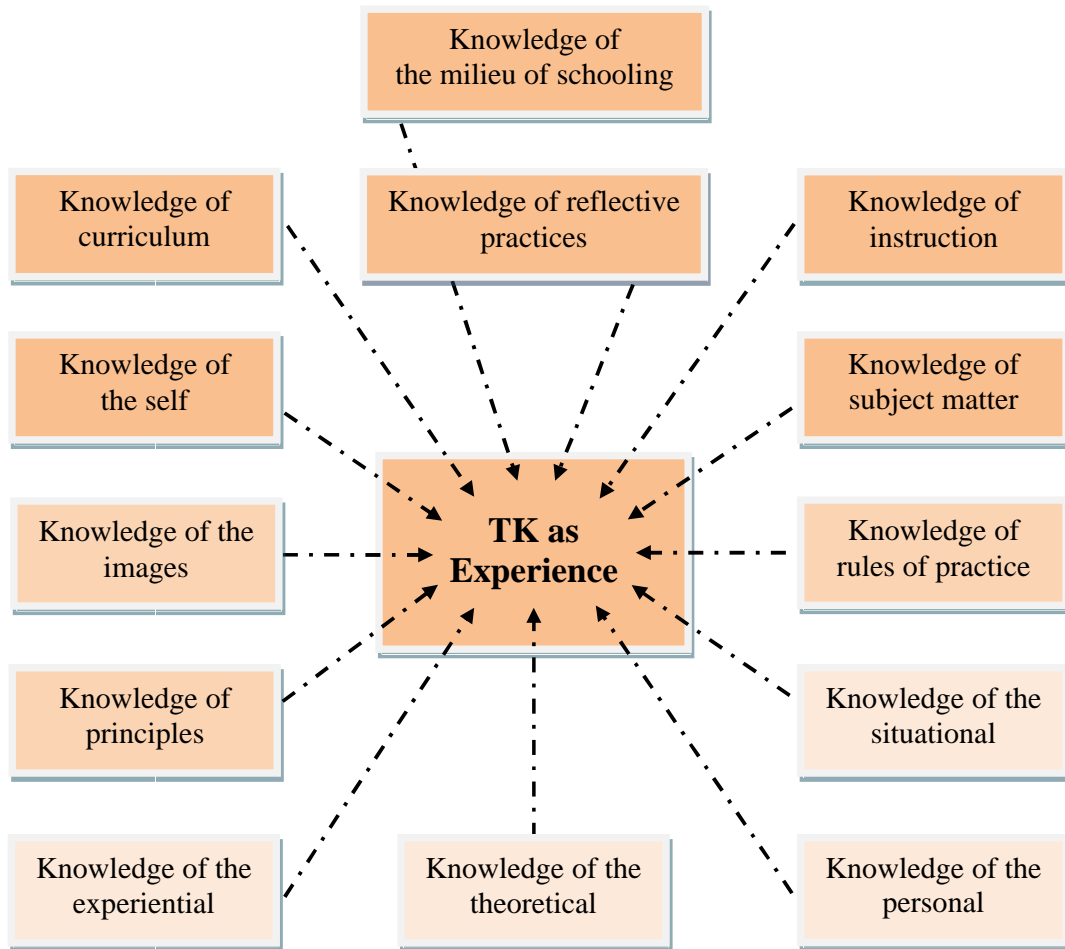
Knowledge of the milieu of schooling

Knowledge of curriculum

Knowledge of reflective practices

Knowledge of instruction

Knowledge of the self

Knowledge of subject matter

TK as Experience

Knowledge of the images

Knowledge of rules of practice

Knowledge of principles

Knowledge of the situational

Knowledge of the experiential

Knowledge of the theoretical

Knowledge of the personal